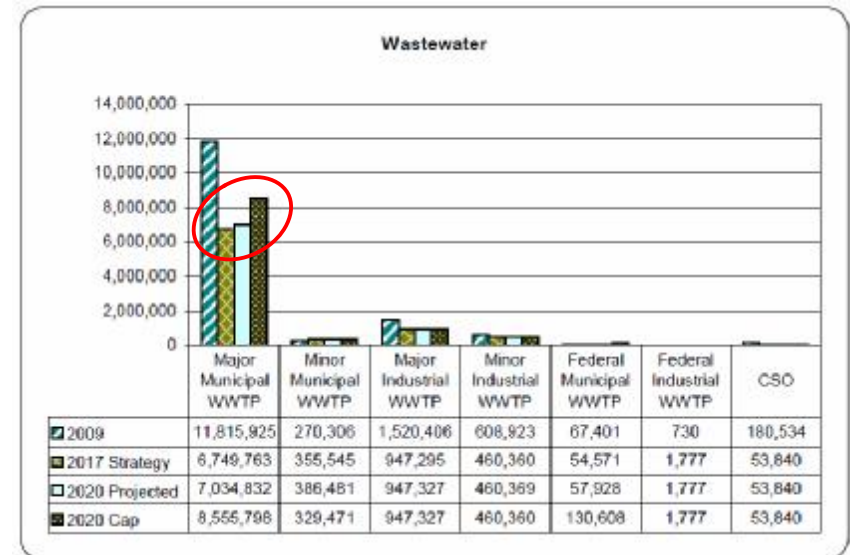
Wastewater

14,000,000
12,000,000
10,000,000
8,000,000
6,000,000
4,000,000
2,000,000
0

| | Major Municipal WWTP | Minor Municipal WWTP | Major Industrial WWTP | Minor Industrial WWTP | Federal Municipal WWTP | Federal Industrial WWTP | CSO |
|---|---|---|---|---|---|---|---|
| 2009 | 11,815,925 | 270,306 | 1,520,406 | 608,923 | 67,401 | 730 | 180,534 |
| 2017 Strategy | 6,749,763 | 355,545 | 947,295 | 460,360 | 54,571 | 1,777 | 53,840 |
| 2020 Projected | 7,034,832 | 386,481 | 947,327 | 460,369 | 57,928 | 1,777 | 53,840 |
| 2020 Cap | 8,555,798 | 329,471 | 947,327 | 460,360 | 130,608 | 1,777 | 53,840 |